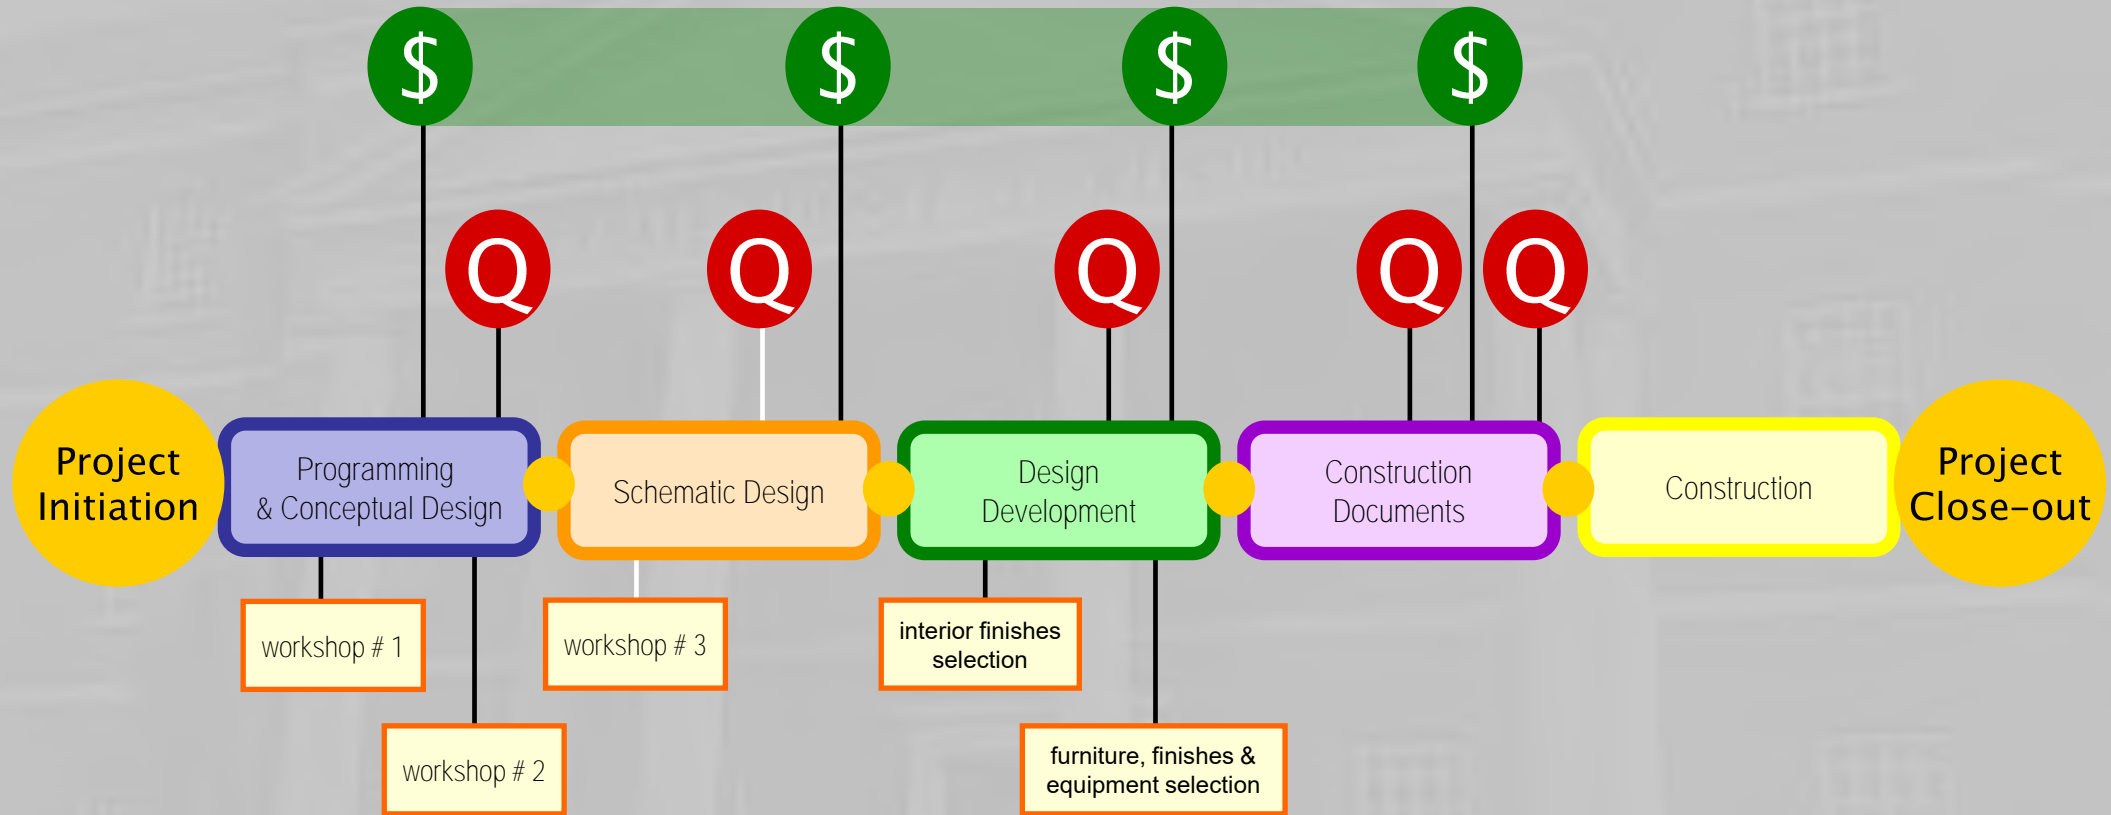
\$ \$ \$ \$

Q Q Q Q Q

Project Initiation

Programming & Conceptual Design

Schematic Design

Design Development

Construction Documents

Construction

Project Close-out

workshop # 1

workshop # 2

workshop # 3

interior finishes selection

furniture, finishes & equipment selection